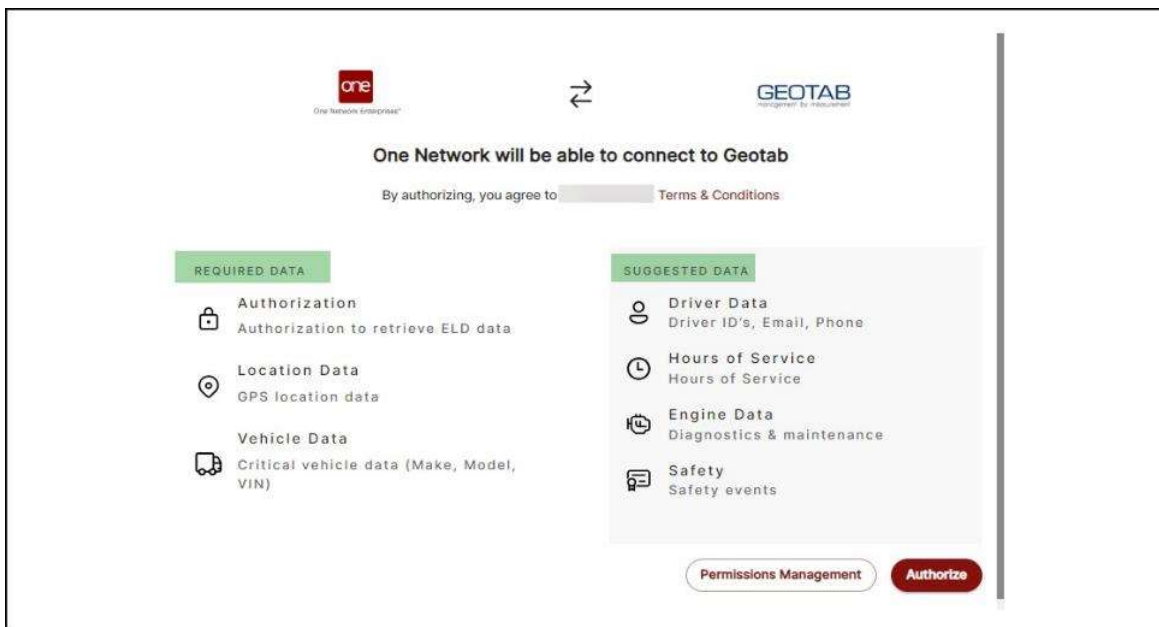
one
One Network Enterprises

GEOTAB
management by measurement

One Network will be able to connect to Geotab

By authorizing, you agree to Terms & Conditions

REQUIRED DATA

Authorization
Authorization to retrieve ELD data

Location Data
GPS location data

Vehicle Data
Critical vehicle data (Make, Model, VIN)

SUGGESTED DATA

Driver Data
Driver ID's, Email, Phone

Hours of Service
Hours of Service

Engine Data
Diagnostics & maintenance

Safety
Safety events

Permissions Management

Authorize